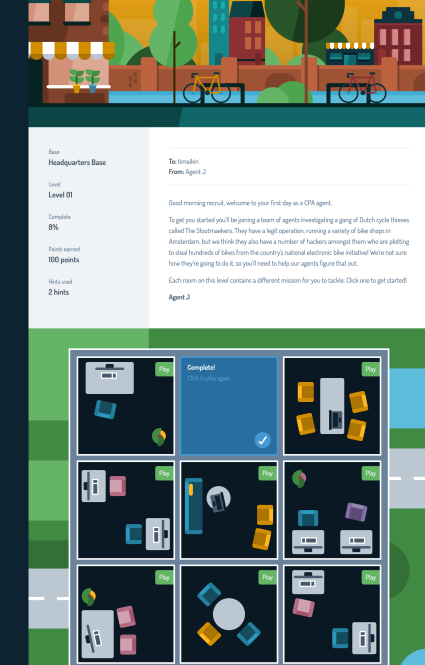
Base
Headquarters Base

Level
Level 01

Complete
8%

Points earned
100 points

Hints used
2 hints

To: timaikin
From: Agent J

Good morning recruit, welcome to your first day as a CPA agent.

To get you started you'll be joining a team of agents investigating a gang of Dutch cycle thieves called The Slootmaekers. They have a legit operation, running a variety of bike shops in Amsterdam, but we think they also have a number of hackers amongst them who are plotting to steal hundreds of bikes from the country's national electronic bike initiative! We're not sure how they're going to do it, so you'll need to help our agents figure that out.

Each room on this level contains a different mission for you to tackle. Click one to get started!

Agent J

Play

Complete!
Click to play again

Play

Play

Play

Play

Play

Play

Play